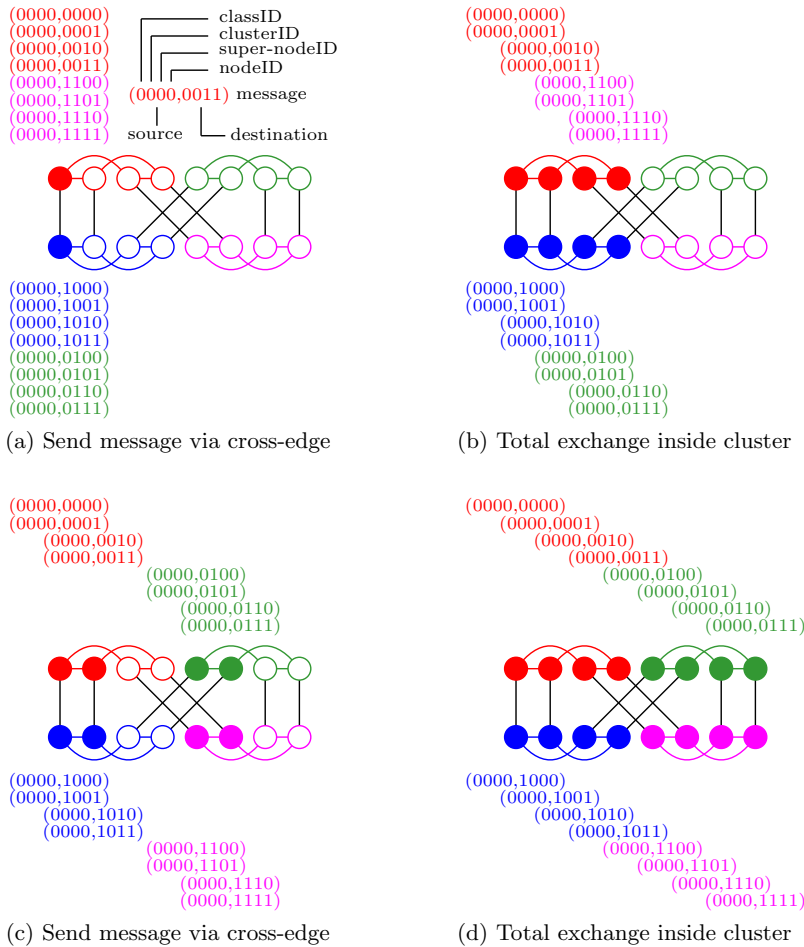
(0000,0000)
(0000,0001)
(0000,0010)
(0000,0011)
(0000,1100)
(0000,1101)
(0000,1110)
(0000,1111)

classID
clusterID
super-nodeID
nodeID
(0000,0011) message
source
destination

(0000,1000)
(0000,1001)
(0000,1010)
(0000,1011)
(0000,0100)
(0000,0101)
(0000,0110)
(0000,0111)

(a) Send message via cross-edge

(0000,0000)
(0000,0001)
(0000,0010)
(0000,0011)
(0000,1100)
(0000,1101)
(0000,1110)
(0000,1111)

(0000,1000)
(0000,1001)
(0000,1010)
(0000,1011)
(0000,0100)
(0000,0101)
(0000,0110)
(0000,0111)

(b) Total exchange inside cluster

(0000,0000)
(0000,0001)
(0000,0010)
(0000,0011)
(0000,0100)
(0000,0101)
(0000,0110)
(0000,0111)

(0000,1000)
(0000,1001)
(0000,1010)
(0000,1011)
(0000,1100)
(0000,1101)
(0000,1110)
(0000,1111)

(c) Send message via cross-edge

(0000,0000)
(0000,0001)
(0000,0010)
(0000,0011)
(0000,0100)
(0000,0101)
(0000,0110)
(0000,0111)

(0000,1000)
(0000,1001)
(0000,1010)
(0000,1011)
(0000,1100)
(0000,1101)
(0000,1110)
(0000,1111)

(d) Total exchange inside cluster